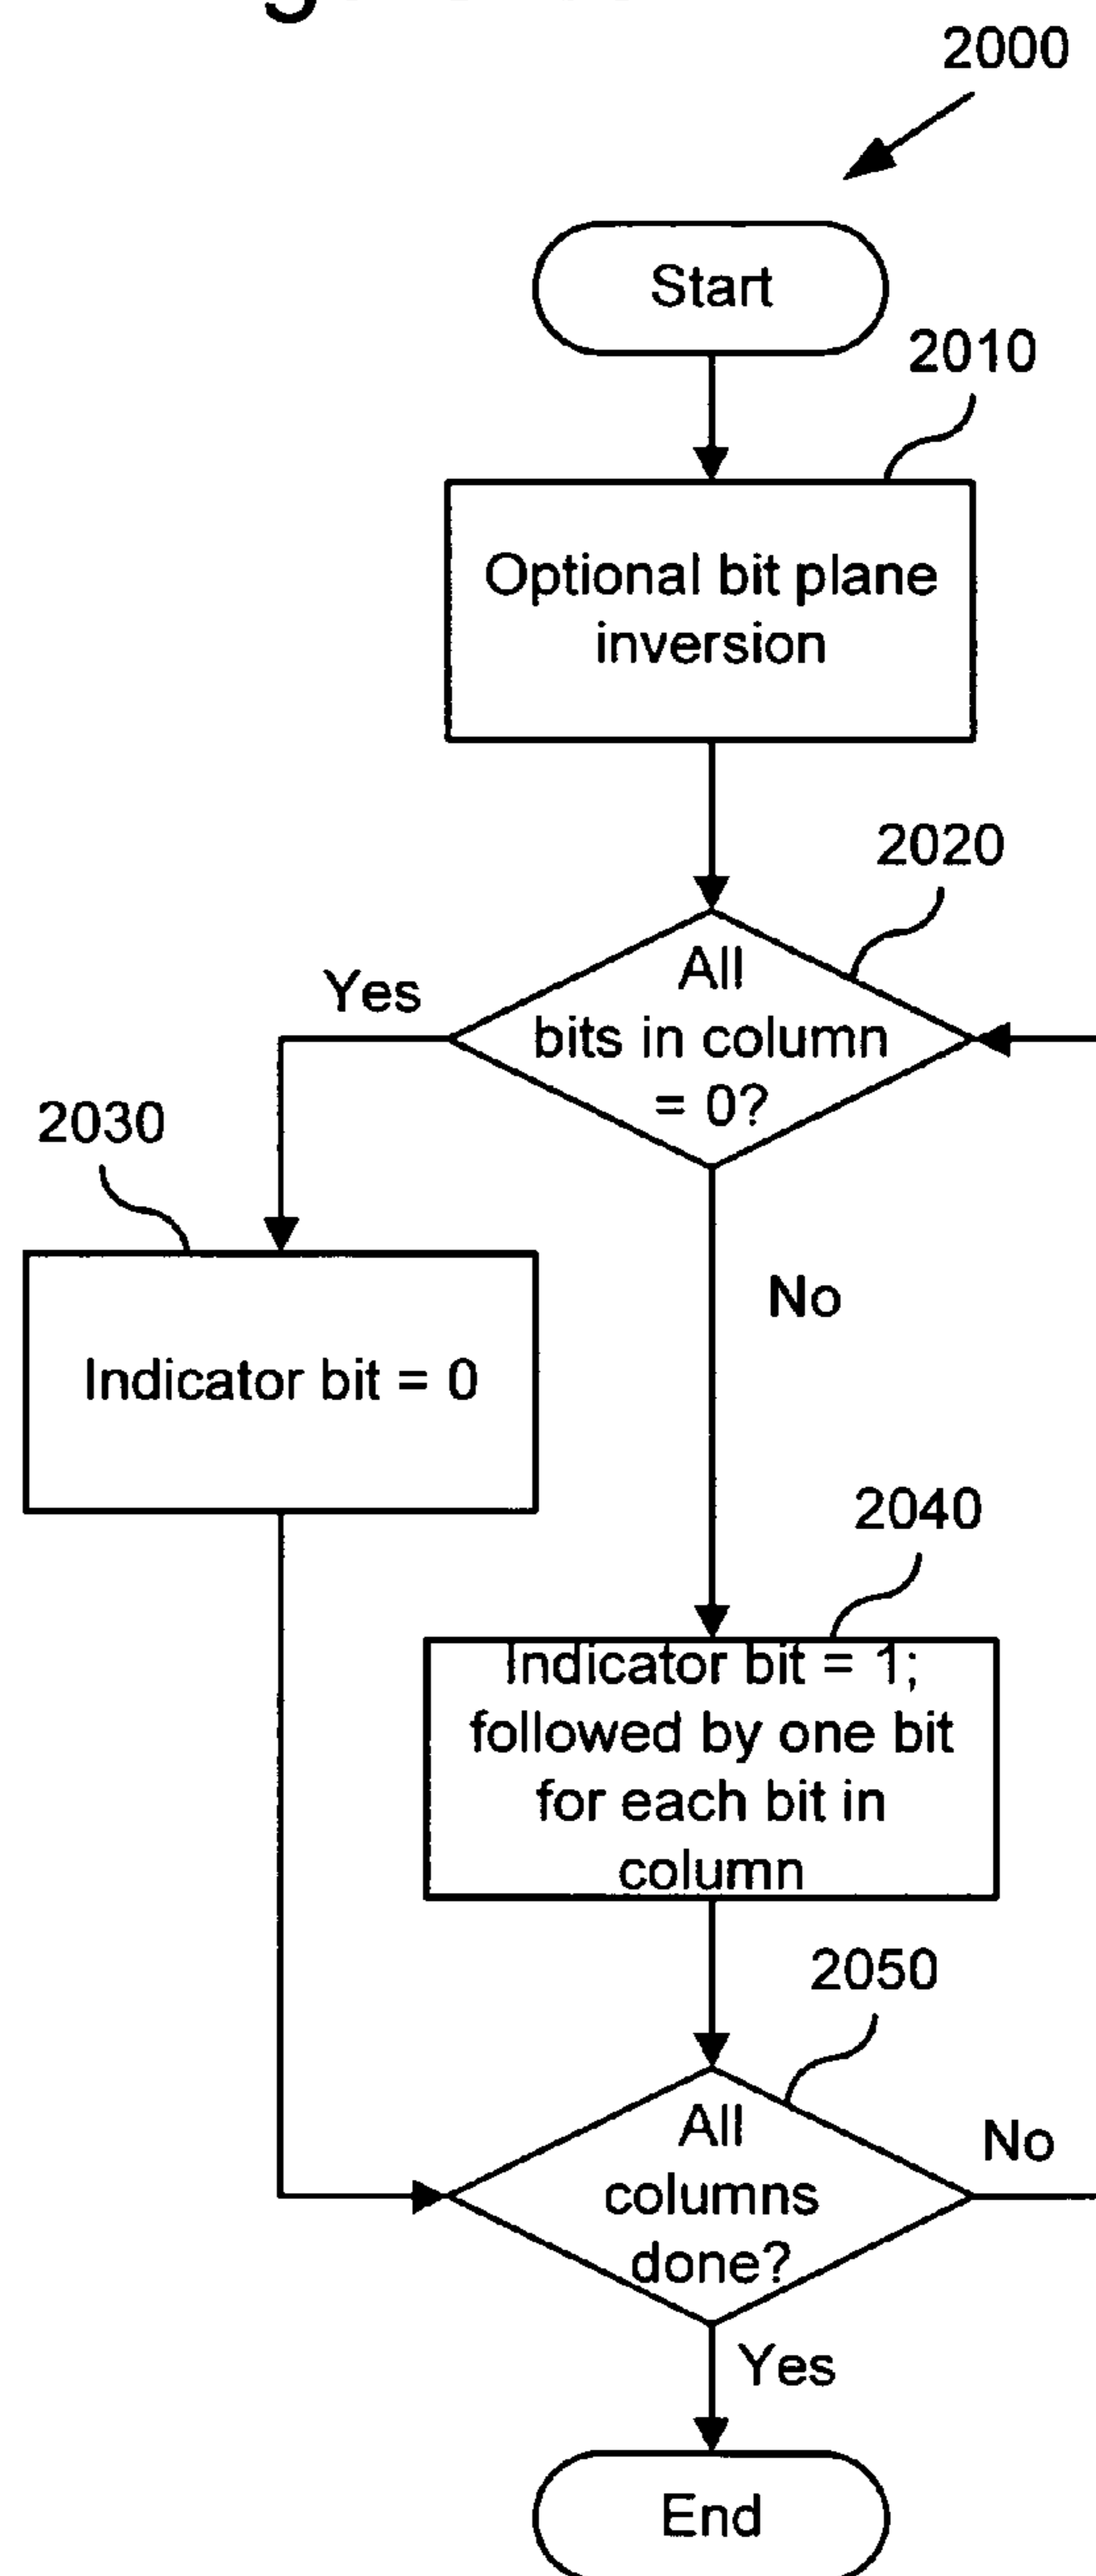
2000

Start

2010

Optional bit plane inversion

2020

All bits in column = 0?

Yes

2030

Indicator bit = 0

No

2040

Indicator bit = 1; followed by one bit for each bit in column

2050

All columns done?

No

Yes

End